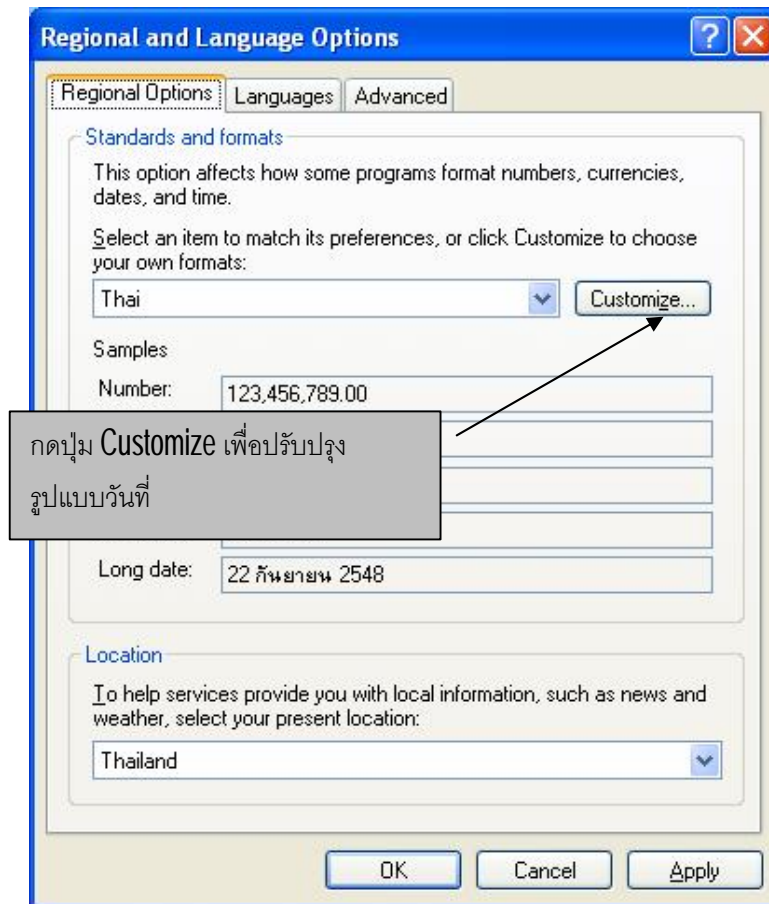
Regional and Language Options

?

Regional Options | Languages | Advanced

Standards and formats

This option affects how some programs format numbers, currencies, dates, and time.

Select an item to match its preferences, or click Customize to choose your own formats:

Thai

Customize...

Samples

Number: 123,456,789.00

กดปุ่ม Customize เพื่อปรับปรุงรูปแบบวันที่

Long date: 22 กันยายน 2548

Location

To help services provide you with local information, such as news and weather, select your present location:

Thailand

OK | Cancel | Apply